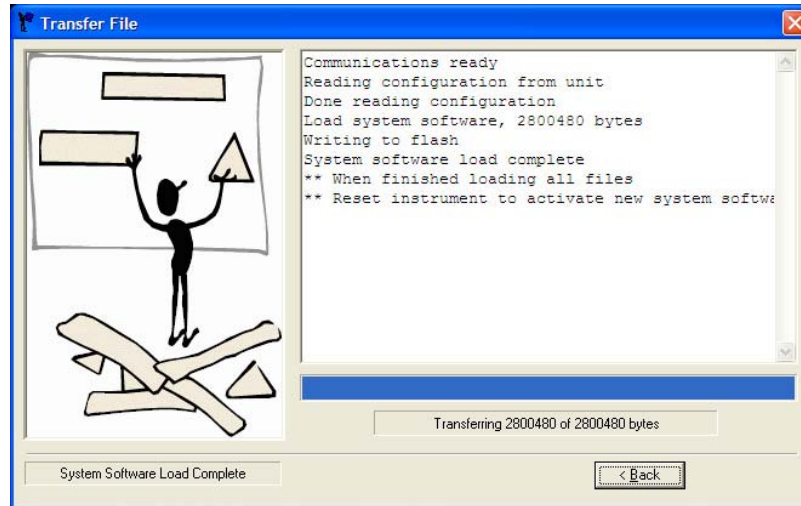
Transfer File

Communications ready
Reading configuration from unit
Done reading configuration
Load system software, 2800480 bytes
Writing to flash
System software load complete
** When finished loading all files
** Reset instrument to activate new system softwa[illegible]

Transferring 2800480 of 2800480 bytes

System Software Load Complete

< Back